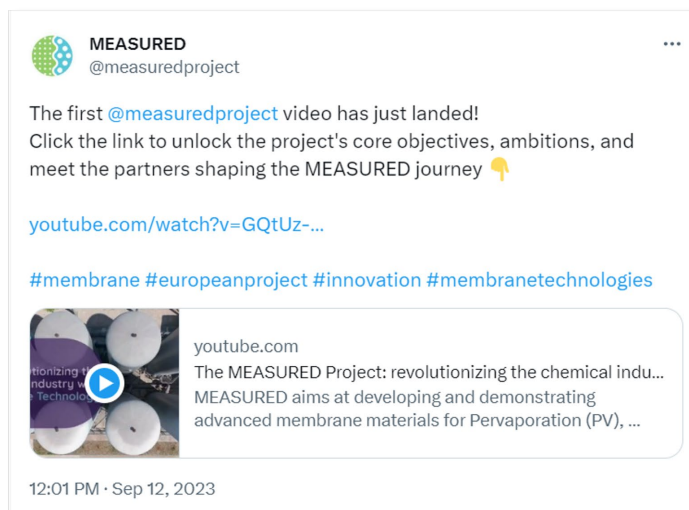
MEASURED
@measuredproject

The first @measuredproject video has just landed!
Click the link to unlock the project's core objectives, ambitions, and meet the partners shaping the MEASURED journey 👇

youtube.com/watch?v=GQtUz-...

#membrane #europeanproject #innovation #membranetechnologies

tionizing t
ndustry w
Technolo

youtube.com
The MEASURED Project: revolutionizing the chemical indu...
MEASURED aims at developing and demonstrating advanced membrane materials for Pervaporation (PV), ...

12:01 PM · Sep 12, 2023